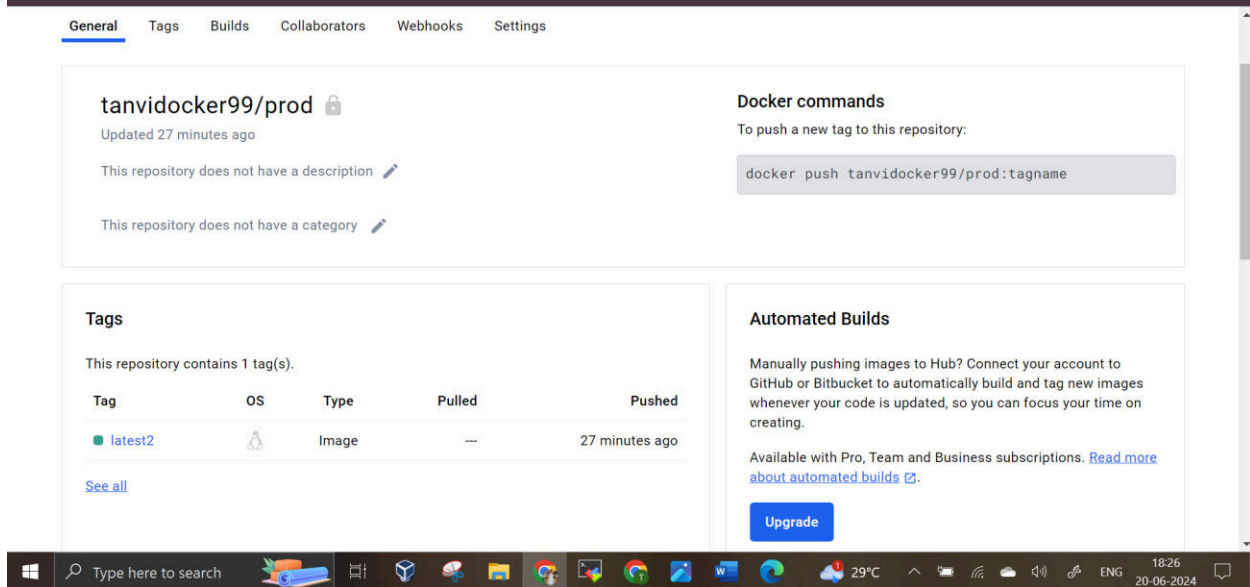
General Tags Builds Collaborators Webhooks Settings

tanvidocker99/prod
Updated 27 minutes ago

This repository does not have a description

This repository does not have a category

Docker commands
To push a new tag to this repository:

docker push tanvidocker99/prod:tagname

Tags

This repository contains 1 tag(s).

| Tag | OS | Type | Pulled | Pushed |
|---|---|---|---|---|
| latest2 | | Image | --- | 27 minutes ago |

See all

Automated Builds

Manually pushing images to Hub? Connect your account to GitHub or Bitbucket to automatically build and tag new images whenever your code is updated, so you can focus your time on creating.

Available with Pro, Team and Business subscriptions. Read more about automated builds.

Upgrade

Type here to search

1

29°C

ENG

18:26
20-06-2024